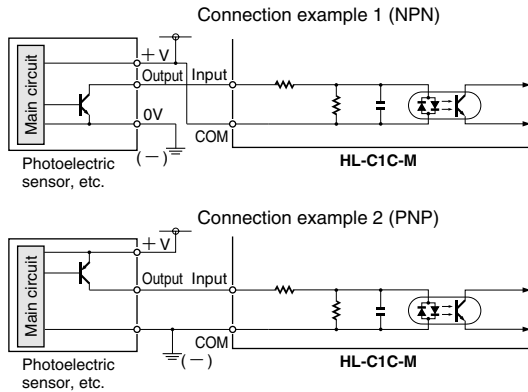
Connection example 1 (NPN)

Main circuit

+ V

Output

Input

0V

COM

(−)

Photoelectric sensor, etc.

HL-C1C-M

Connection example 2 (PNP)

Main circuit

+ V

Output

Input

COM

(−)

Photoelectric sensor, etc.

HL-C1C-M